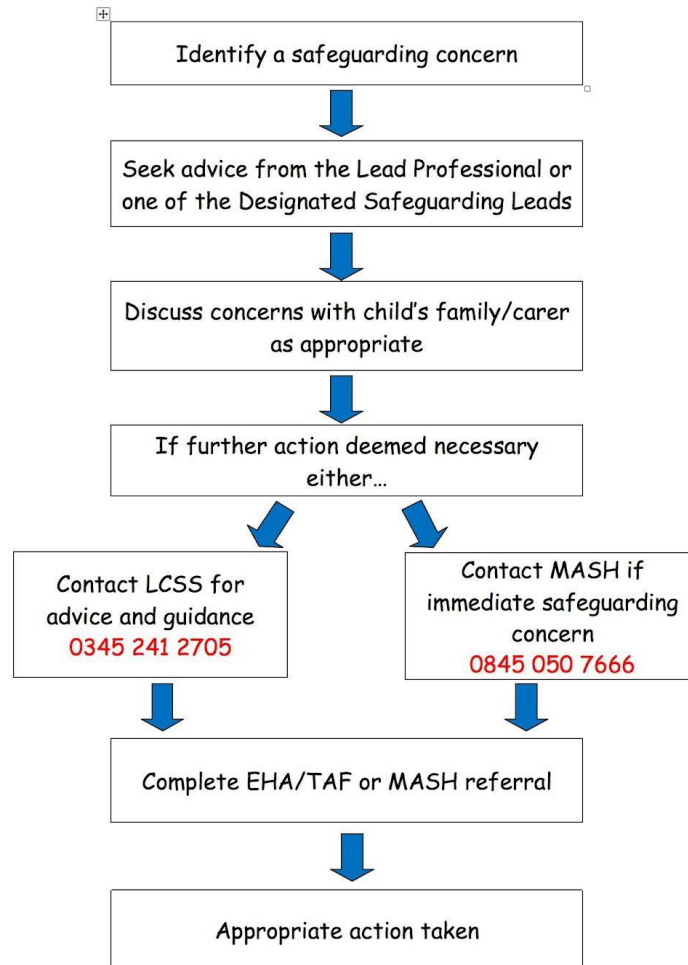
Identify a safeguarding concern

Seek advice from the Lead Professional or one of the Designated Safeguarding Leads

Discuss concerns with child's family/carer as appropriate

If further action deemed necessary either…

Contact LCSS for advice and guidance
0345 241 2705

Contact MASH if immediate safeguarding concern
0845 050 7666

Complete EHA/TAF or MASH referral

Appropriate action taken